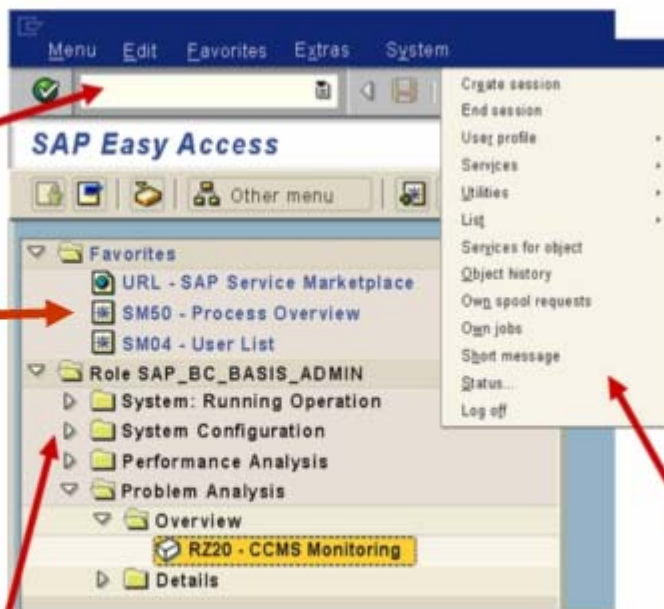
Menu Edit Favorites Extras System

Create session
End session
User profile
Services
Utilities
List
Services for object
Object history
Own spool requests
Own jobs
Short message
Status...
Log off

SAP Easy Access

Other menu

Favorites
URL - SAP Service Marketplace
SM50 - Process Overview
SM04 - User List
Role SAP_BC_BASIS_ADMIN
System: Running Operation
System Configuration
Performance Analysis
Problem Analysis
Overview
RZ20 - CCMS Monitoring
Details